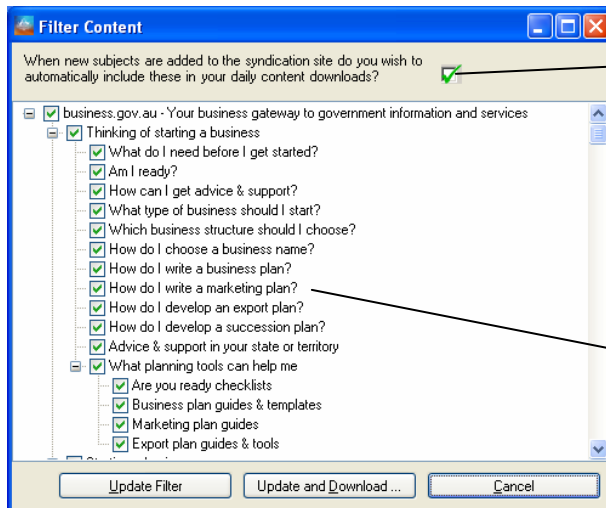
Filter Content

When new subjects are added to the syndication site do you wish to automatically include these in your daily content downloads?

business.gov.au - Your business gateway to government information and services
Thinking of starting a business
What do I need before I get started?
Am I ready?
How can I get advice & support?
What type of business should I start?
Which business structure should I choose?
How do I choose a business name?
How do I write a business plan?
How do I write a marketing plan?
How do I develop an export plan?
How do I develop a succession plan?
Advice & support in your state or territory
What planning tools can help me
Are you ready checklists
Business plan guides & templates
Marketing plan guides
Export plan guides & tools
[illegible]

Update Filter
Update and Download ...
Cancel